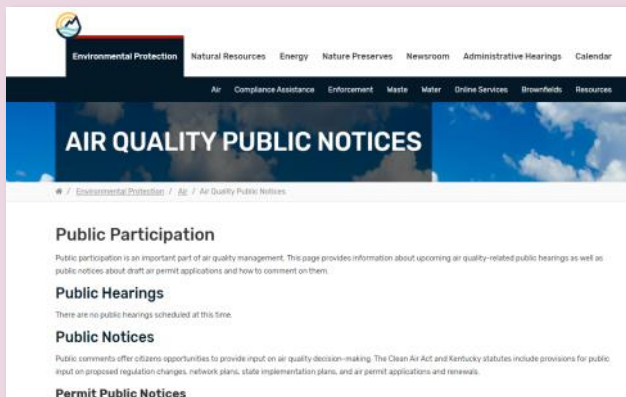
Environmental Protection Natural Resources Energy Nature Preserves Newsroom Administrative Hearings Calendar

Air Compliance Assistance Enforcement Waste Water Online Services Brownfields Resources

AIR QUALITY PUBLIC NOTICES

/ Environmental Protection / Air / Air Quality Public Notices

Public Participation

Public participation is an important part of air quality management. This page provides information about upcoming air quality-related public hearings as well as public notices about draft air permit applications and how to comment on them.

Public Hearings

There are no public hearings scheduled at this time.

Public Notices

Public comments offer citizens opportunities to provide input on air quality decision-making. The Clean Air Act and Kentucky statutes include provisions for public input on proposed regulation changes, network plans, state implementation plans, and air permit applications and renewals.

Permit Public Notices